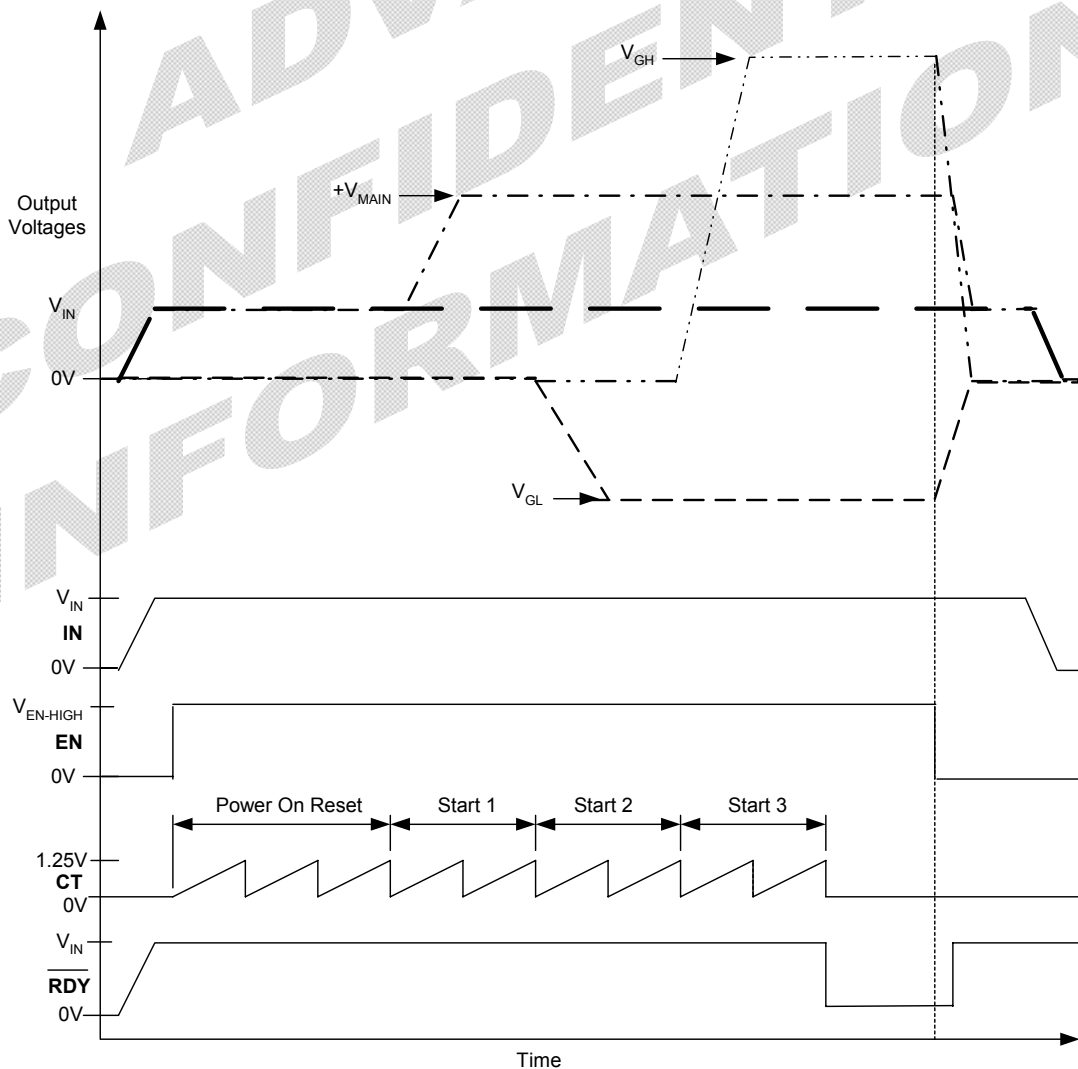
ADVANCE
CONFIDENTIAL
INFORMATION

Output Voltages

$V_{GH}$

$+V_{MAIN}$

$V_{IN}$

0V

$V_{GL}$

$V_{IN}$
**IN**
0V

$V_{EN\text{-}HIGH}$
**EN**
0V

Power On Reset
Start 1
Start 2
Start 3

1.25V
**CT**
0V

$V_{IN}$
$\overline{\textbf{RDY}}$
0V

Time